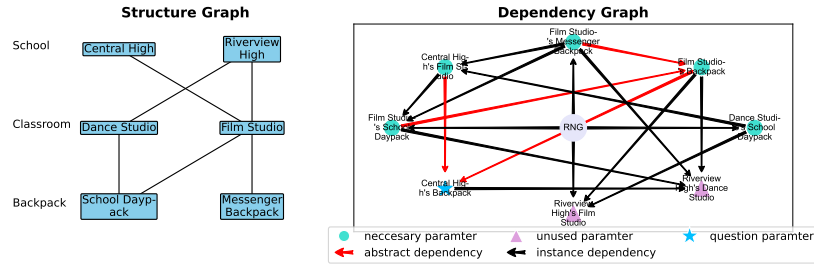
Structure Graph

School

Classroom

Backpack

Central High

Riverview High

Dance Studio

Film Studio

School Daypack

Messenger Backpack

Dependency Graph

Film Studio-'s Messenger Backpack

Central High's Film Studio

Film Studio-Backpack

Film Studio's School Daypack

RNG

Dance Studio-School Daypack

Central High's Backpack

Riverview High's Dance Studio

Riverview High's Film Studio

neccesary paramter

unused paramter

question paramter

abstract dependency

instance dependency